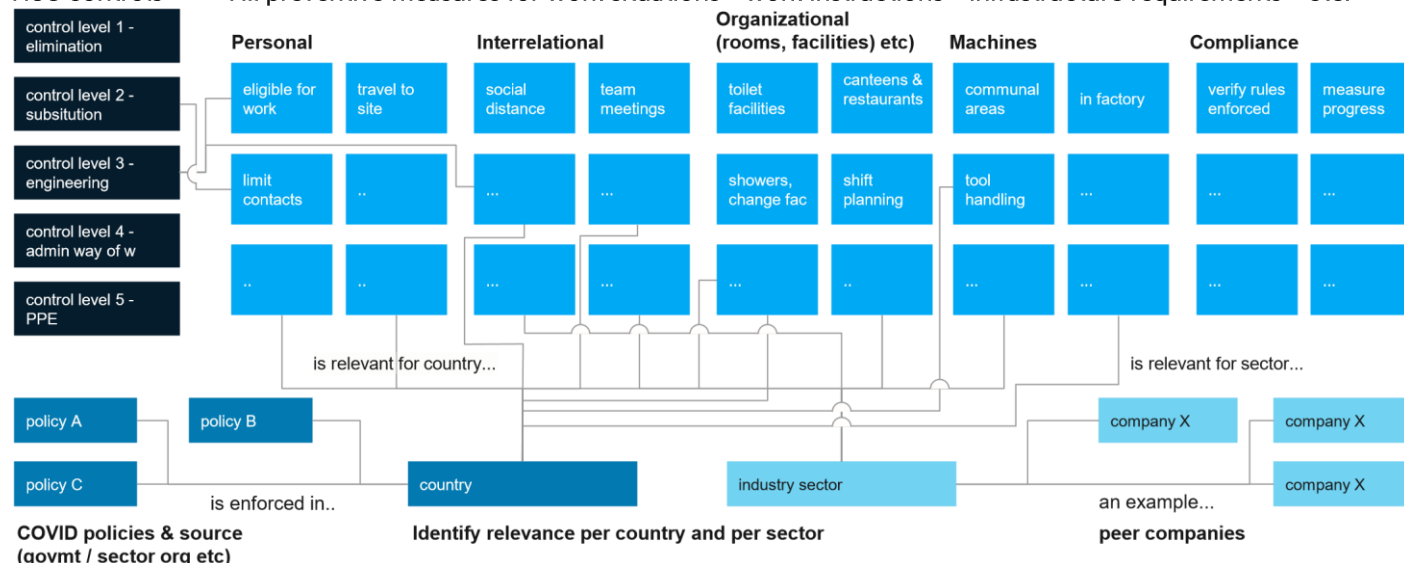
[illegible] All preventive measures for work situations – work instructions – infrastructure requirements – etc.

control level 1 - elimination

control level 2 - subsitution

control level 3 - engineering

control level 4 - admin way of w

control level 5 - PPE

Personal

eligible for work

travel to site

limit contacts

..

..

..

Interrelational

social distance

team meetings

...

...

...

...

Organizational (rooms, facilities) etc)

toilet facilities

canteens & restaurants

showers, change fac

shift planning

...

..

Machines

communal areas

in factory

tool handling

...

...

...

Compliance

verify rules enforced

measure progress

...

...

...

...

is relevant for country...

is relevant for sector...

policy A

policy B

policy C

is enforced in..

country

industry sector

company X

company X

company X

an example...

COVID policies & source (govmt / sector org etc)

Identify relevance per country and per sector

peer companies